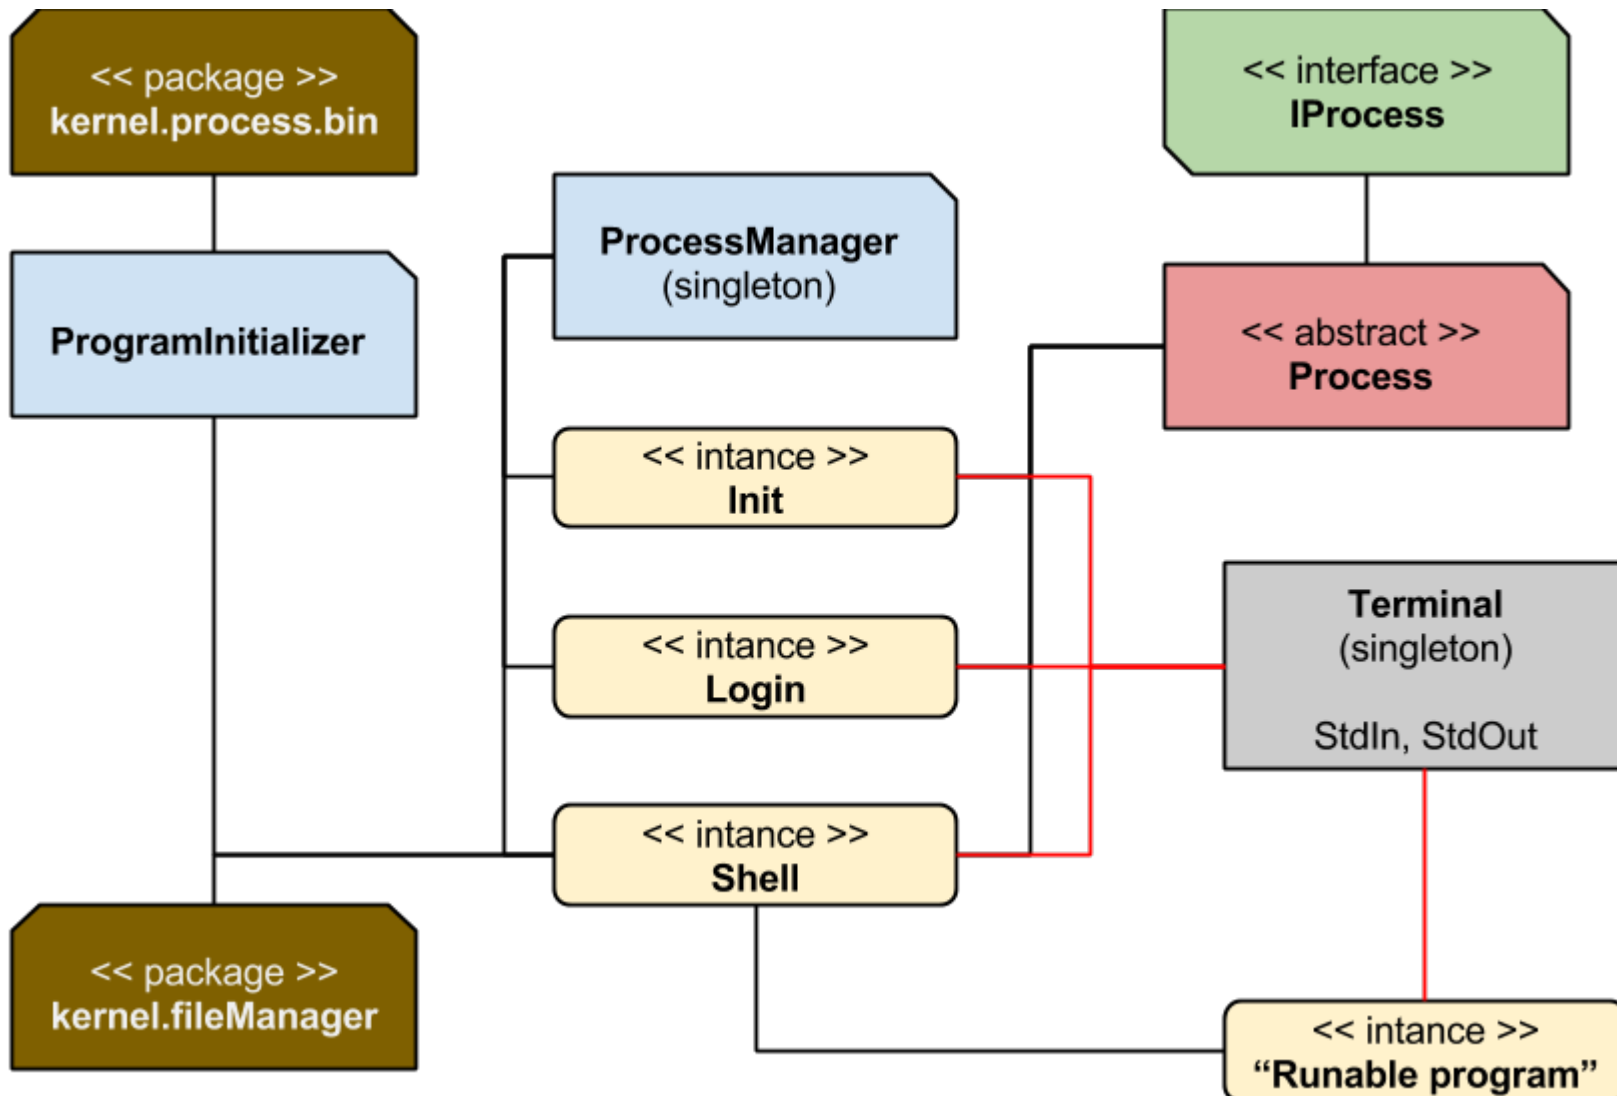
<< package >>
kernel.process.bin

ProgramInitializer

ProcessManager
(singleton)

<< interface >>
IProcess

<< abstract >>
Process

<< intance >>
Init

<< intance >>
Login

Terminal
(singleton)

StdIn, StdOut

<< intance >>
Shell

<< package >>
kernel.fileManager

<< intance >>
“Runable program”